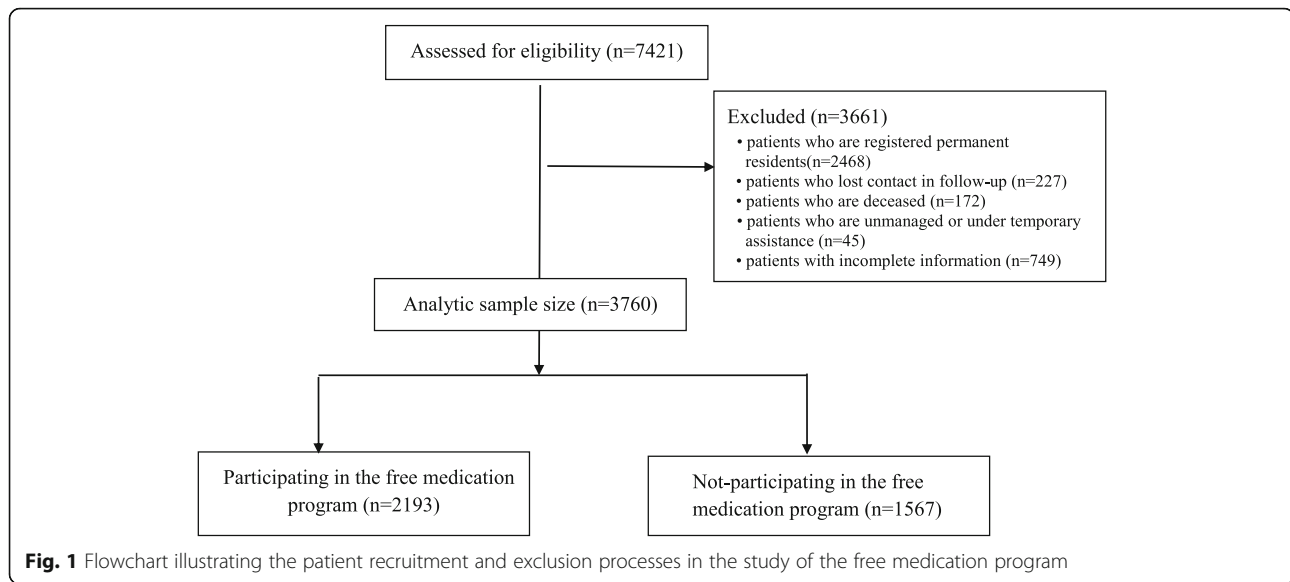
Assessed for eligibility (n=7421)

Excluded (n=3661)
• patients who are registered permanent residents(n=2468)
• patients who lost contact in follow-up (n=227)
• patients who are deceased (n=172)
• patients who are unmanaged or under temporary assistance (n=45)
• patients with incomplete information (n=749)

Analytic sample size (n=3760)

Participating in the free medication program (n=2193)

Not-participating in the free medication program (n=1567)

**Fig. 1** Flowchart illustrating the patient recruitment and exclusion processes in the study of the free medication program